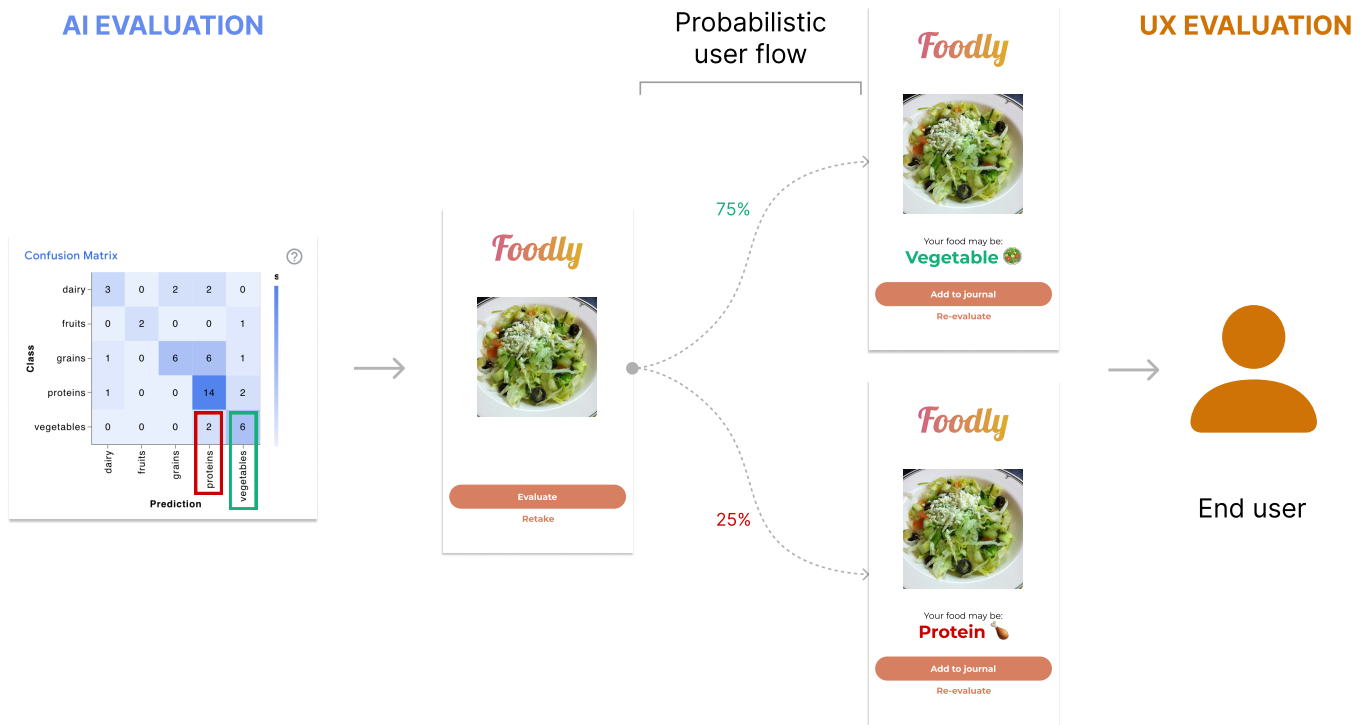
AI EVALUATION

Confusion Matrix

| Class | dairy | fruits | grains | proteins | vegetables |
|---|---|---|---|---|---|
| dairy | 3 | 0 | 2 | 2 | 0 |
| fruits | 0 | 2 | 0 | 0 | 1 |
| grains | 1 | 0 | 6 | 6 | 1 |
| proteins | 1 | 0 | 0 | 14 | 2 |
| vegetables | 0 | 0 | 0 | 2 | 6 |

Prediction

Foodly

Evaluate

Retake

Probabilistic user flow

75%

25%

Foodly

Your food may be:

Vegetable

Add to journal

Re-evaluate

Foodly

Your food may be:

Protein

Add to journal

Re-evaluate

UX EVALUATION

End user